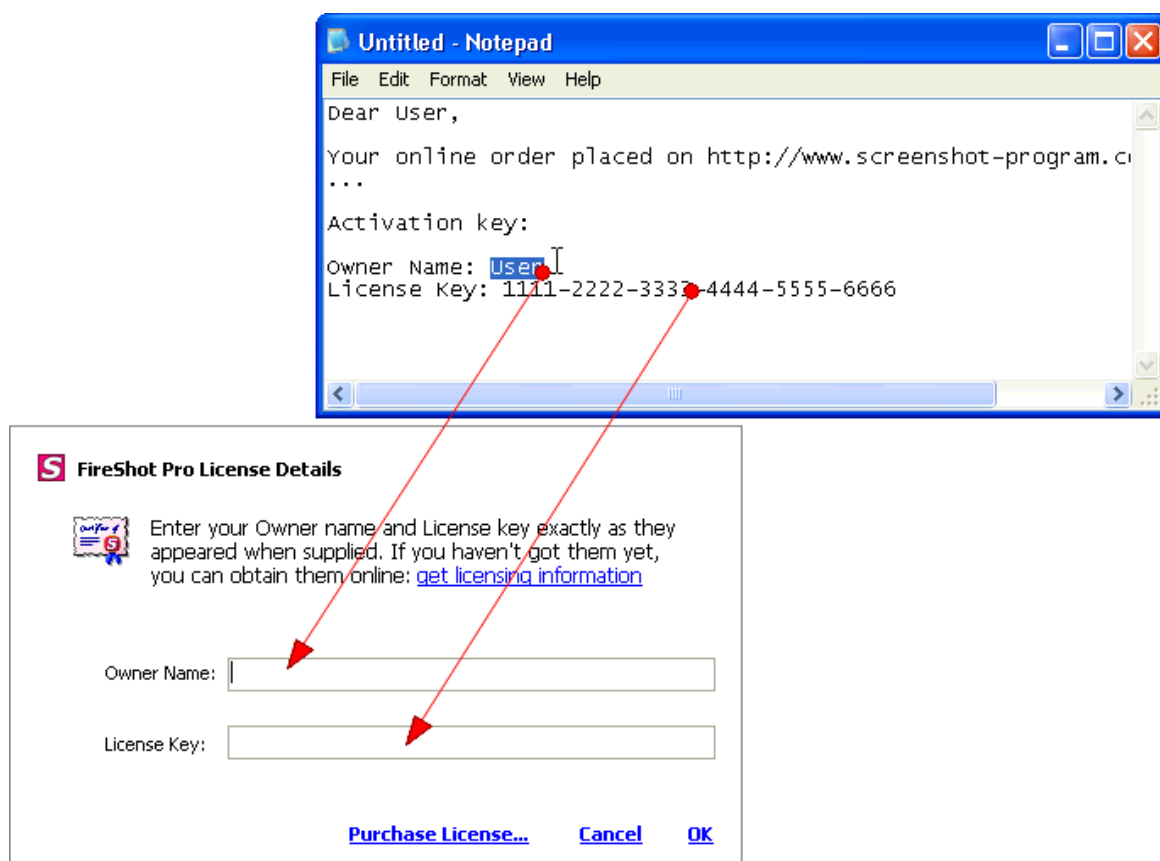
Untitled - Notepad

File Edit Format View Help

Dear User,

Your online order placed on http://www.screenshot-program.c
...

Activation key:

Owner Name: User
License Key: 1111-2222-3333-4444-5555-6666

FireShot Pro License Details

Enter your Owner name and License key exactly as they appeared when supplied. If you haven't got them yet, you can obtain them online: get licensing information

Owner Name:

License Key:

Purchase License... Cancel OK